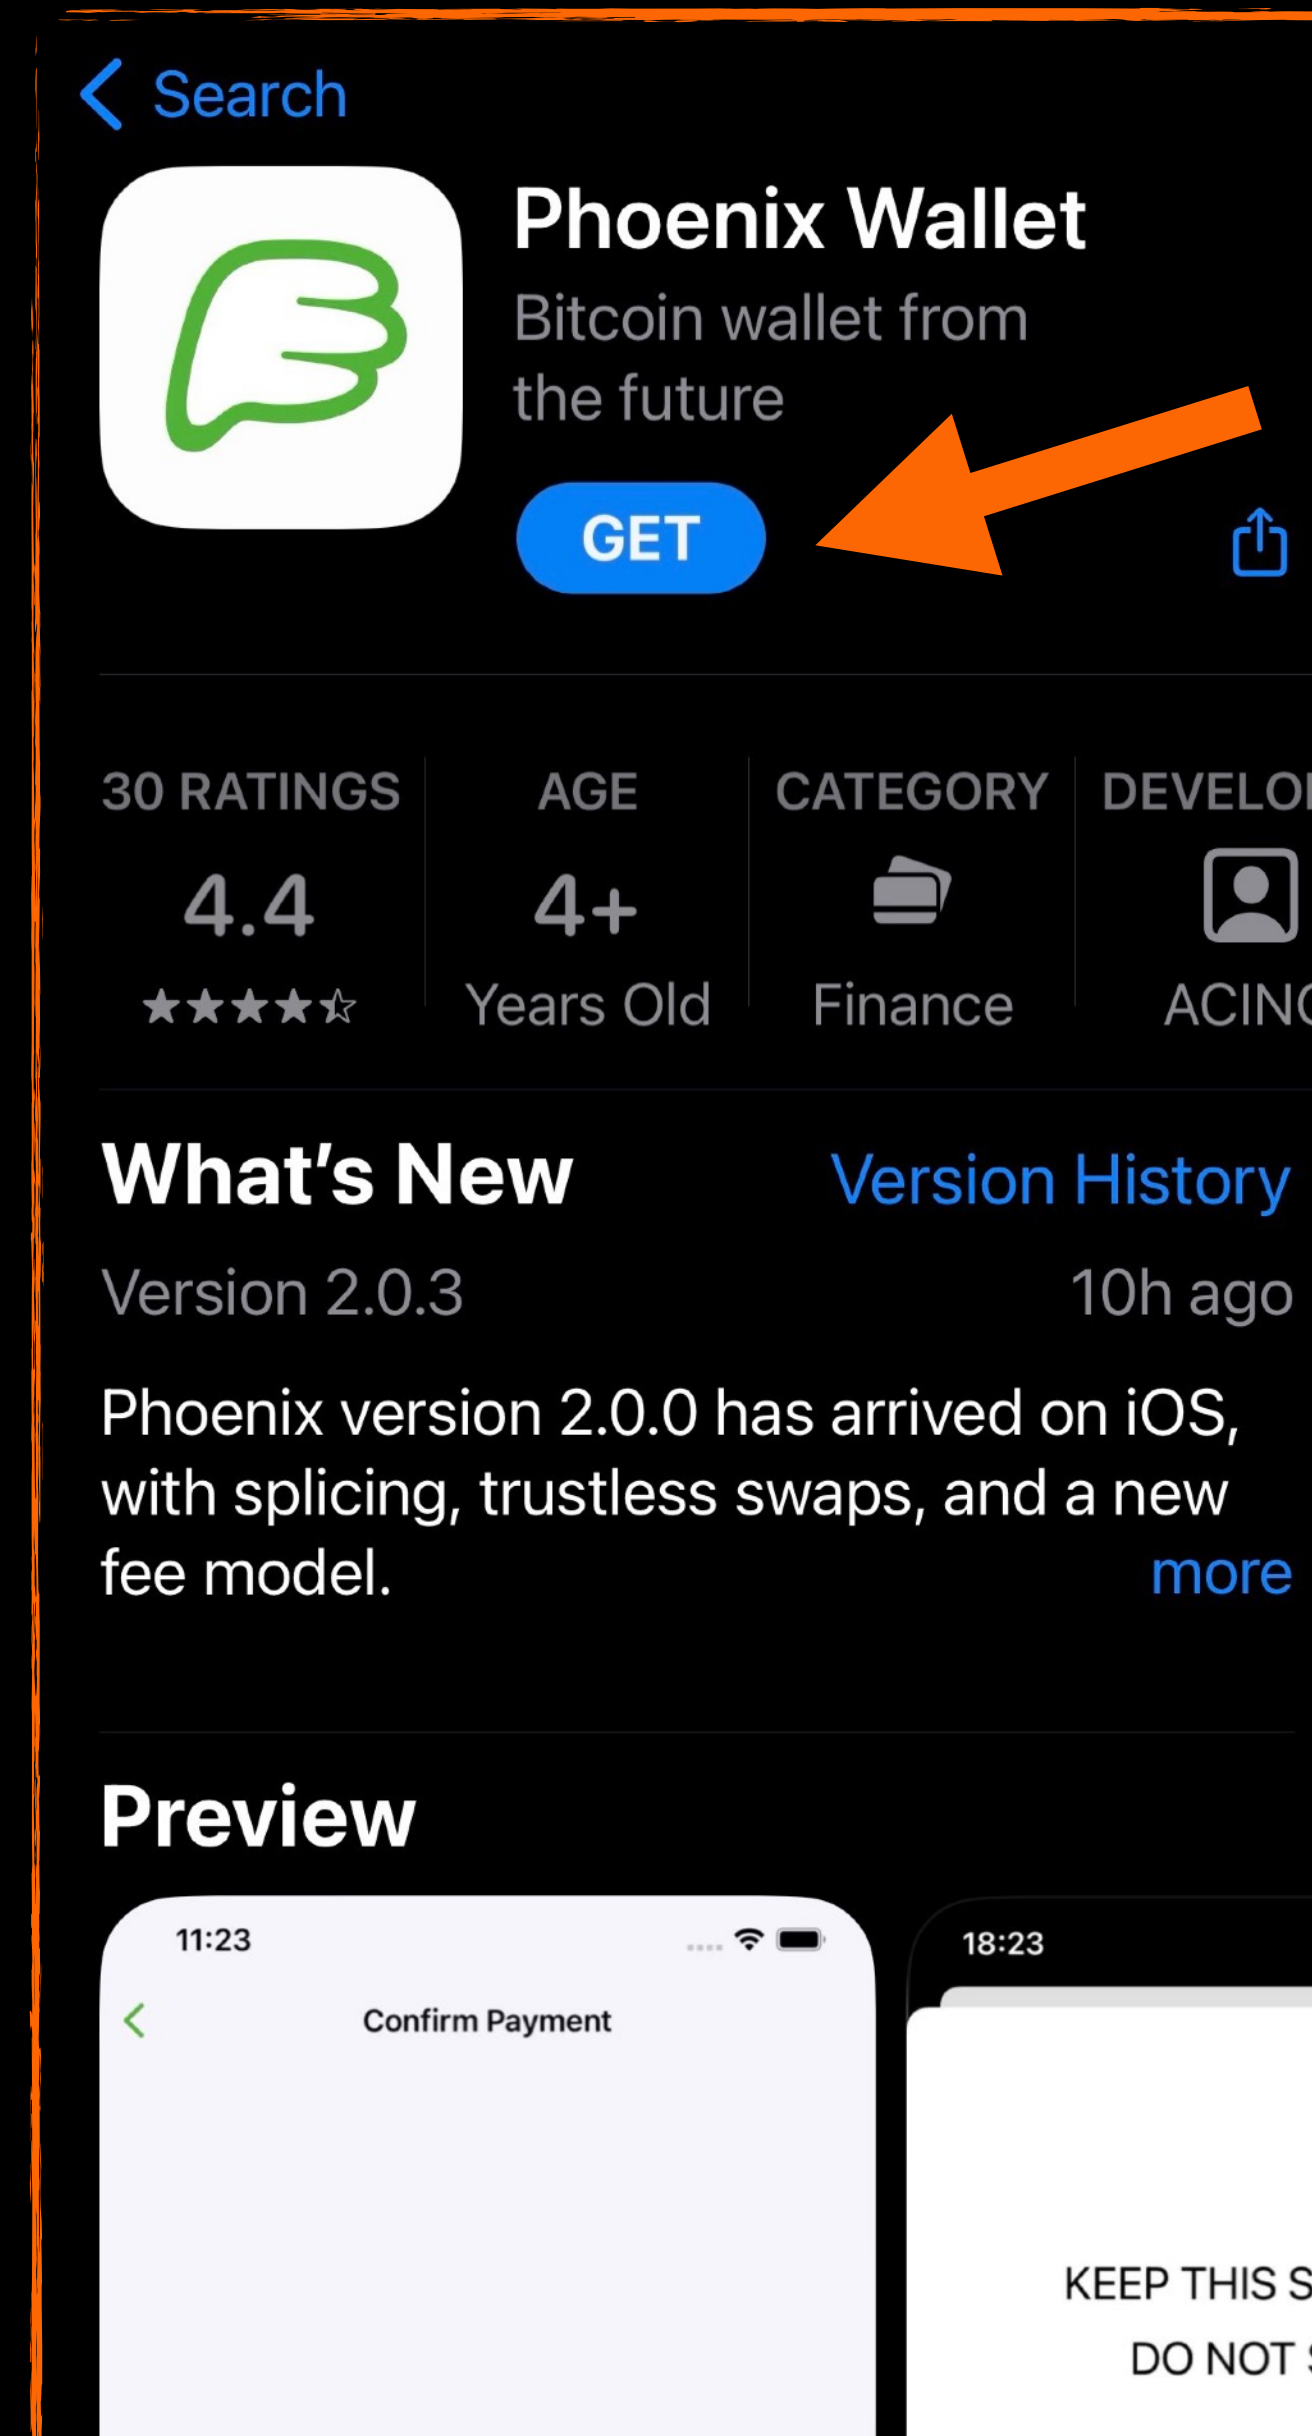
Search

Phoenix Wallet
Bitcoin wallet from the future

GET

30 RATINGS
4.4
★★★★☆

AGE
4+
Years Old

CATEGORY
Finance

DEVELO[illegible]
ACIN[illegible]

What's New
Version History
Version 2.0.3
10h ago

Phoenix version 2.0.0 has arrived on iOS, with splicing, trustless swaps, and a new fee model.
more

Preview

11:23
Confirm Payment

18:23
KEEP THIS S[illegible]
DO NOT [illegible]